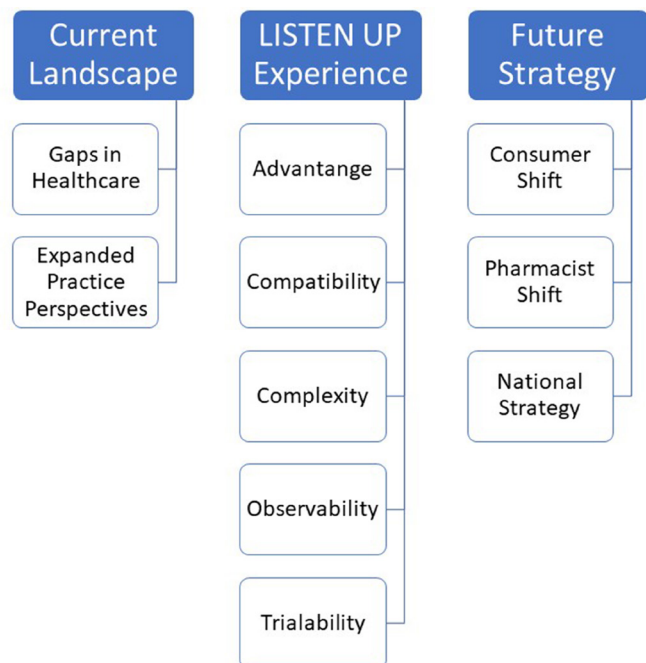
Current Landscape

Gaps in Healthcare

Expanded Practice Perspectives

LISTEN UP Experience

Advantange

Compatibility

Complexity

Observability

Trialability

Future Strategy

Consumer Shift

Pharmacist Shift

National Strategy